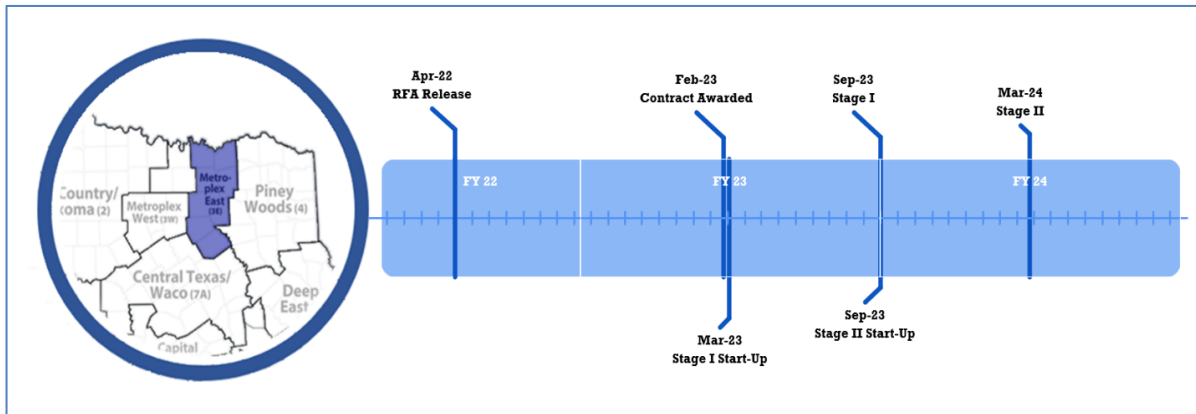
Country/ oma (2)

Metroplex West (3W)

Metroplex East (3E)

Piney Woods (4)

Central Texas/ Waco (7A)

Deep East

Capital

Apr-22
RFA Release

Feb-23
Contract Awarded

Sep-23
Stage I

Mar-24
Stage II

FY 22

FY 23

FY 24

Mar-23
Stage I Start-Up

Sep-23
Stage II Start-Up